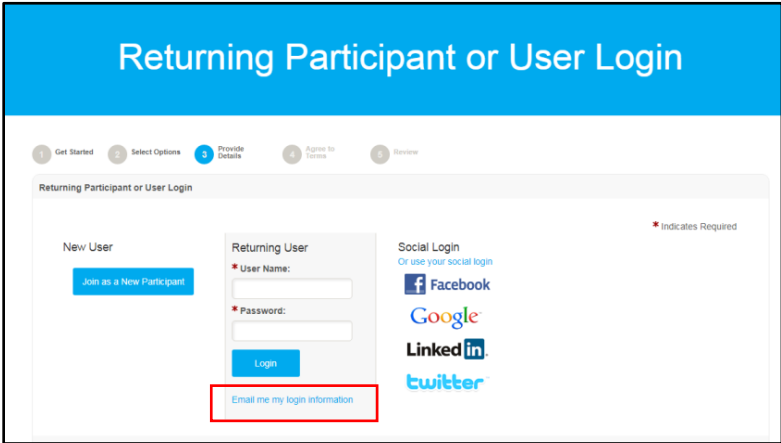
Returning Participant or User Login

1 Get Started
2 Select Options
3 Provide Details
4 Agree to Terms
5 Review

Returning Participant or User Login

* Indicates Required

New User

Join as a New Participant

Returning User

* User Name:

* Password:

Login

Email me my login information

Social Login

Or use your social login

Facebook

Google

LinkedIn

twitter